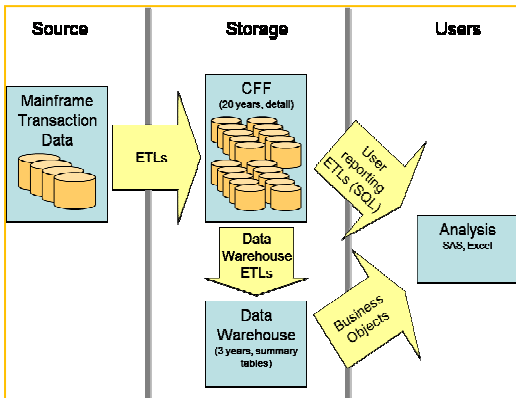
Source

Storage

Users

Mainframe Transaction Data

ETLs

CFF
(20 years, detail)

User reporting ETLs (SQL)

Data Warehouse ETLs

Analysis
SAS, Excel

Data Warehouse
(3 years, summary tables)

Business Objects